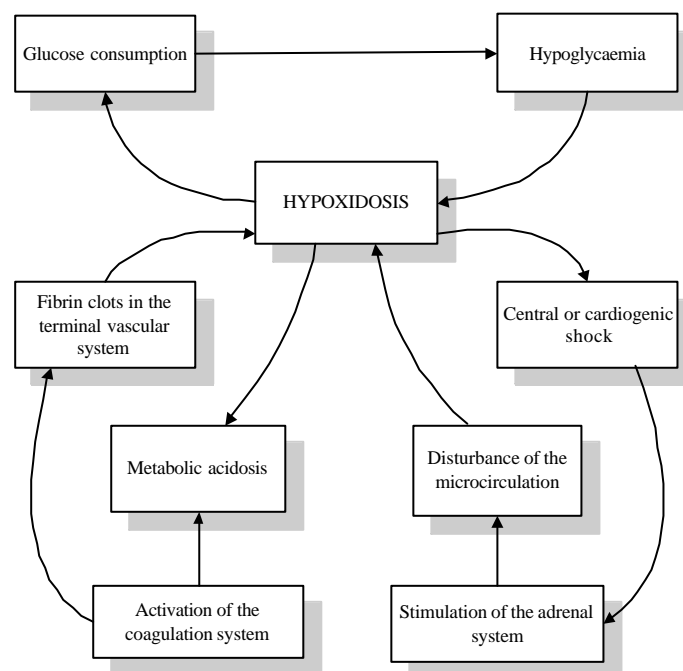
Glucose consumption

Hypoglycaemia

HYPOXIDOSIS

Fibrin clots in the terminal vascular system

Central or cardiogenic shock

Metabolic acidosis

Disturbance of the microcirculation

Activation of the coagulation system

Stimulation of the adrenal system